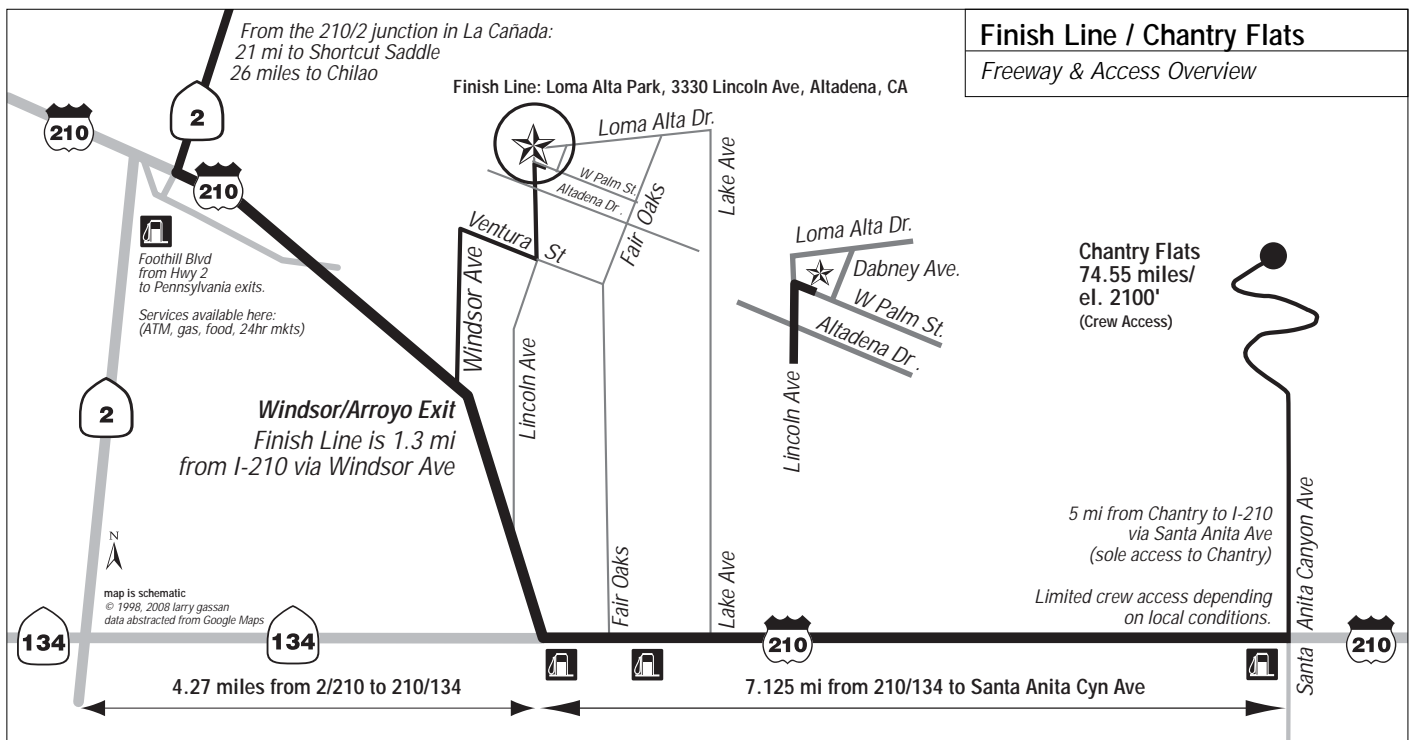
From the 210/2 junction in La Cañada:
21 mi to Shortcut Saddle
26 miles to Chilao

Finish Line / Chantry Flats
Freeway & Access Overview

Finish Line: Loma Alta Park, 3330 Lincoln Ave, Altadena, CA

210
2
210

Loma Alta Dr.
W Palm St.
Altadena Dr.
Fair Oaks
Lake Ave
Ventura St
Windsor Ave

Loma Alta Dr.
Dabney Ave.
W Palm St.
Altadena Dr.
Lincoln Ave

Chantry Flats
74.55 miles/
el. 2100'
(Crew Access)

Foothill Blvd
from Hwy 2
to Pennsylvania exits.

Services available here:
(ATM, gas, food, 24hr mkts)

Lincoln Ave

2

Windsor/Arroyo Exit
Finish Line is 1.3 mi
from I-210 via Windsor Ave

5 mi from Chantry to I-210
via Santa Anita Ave
(sole access to Chantry)

Santa Anita Canyon Ave

N

map is schematic
© 1998, 2008 larry gassan
data abstracted from Google Maps

Fair Oaks
Lake Ave

Limited crew access depending
on local conditions.

134
134
210
210

4.27 miles from 2/210 to 210/134
7.125 mi from 210/134 to Santa Anita Cyn Ave